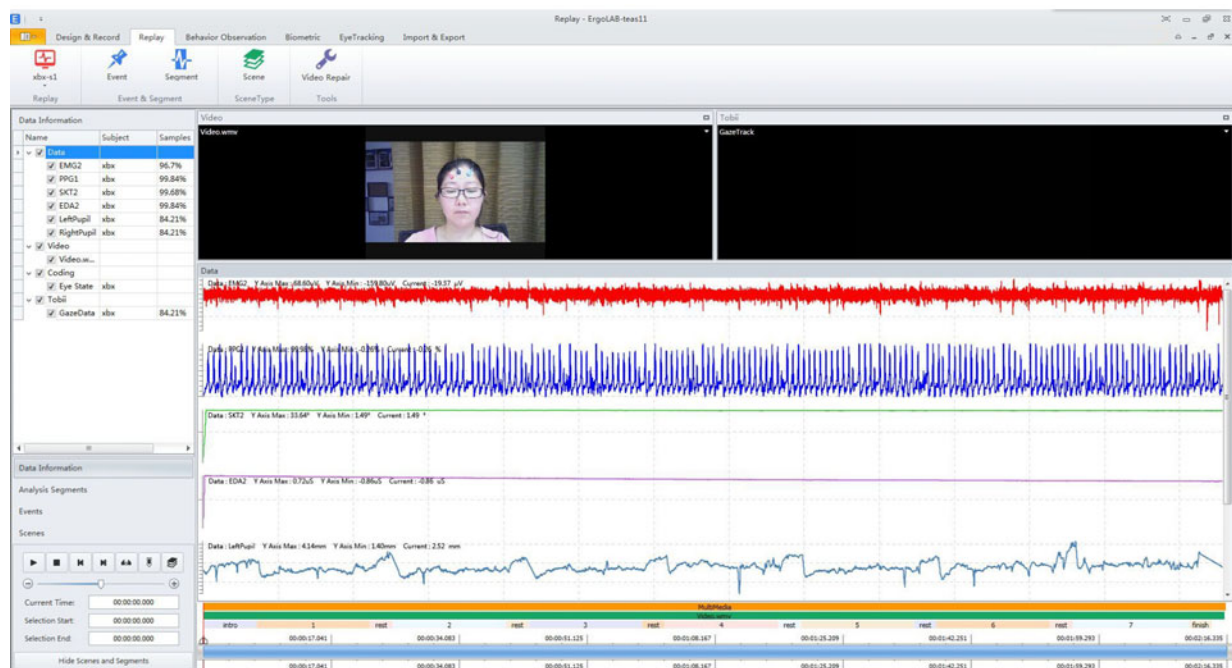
Replay - ErgoLAB-teas11

Design & Record | Replay | Behavior Observation | Biometric | EyeTracking | Import & Export

xbx-s1
Replay

Event | Segment
Event & Segment

Scene
SceneType

Video Repair
Tools

Data Information

| Name | Subject | Samples |
|---|---|---|
| Data | | |
| EMG2 | xbx | 96.7% |
| PPG1 | xbx | 99.84% |
| SKT2 | xbx | 99.68% |
| EDA2 | xbx | 99.84% |
| LeftPupil | xbx | 84.21% |
| RightPupil | xbx | 84.21% |
| Video | | |
| Video.w... | | |
| Coding | | |
| Eye State | xbx | |
| Tobii | | |
| GazeData | xbx | 84.21% |

Data Information
Analysis Segments
Events
Scenes

Current Time: 00:00:00.000
Selection Start: 00:00:00.000
Selection End: 00:00:00.000

Hide Scenes and Segments

Video
Video.wmv

Tobii
GazeTrack

Data

Data : EMG2 Y Axis Max : 68.60uV Y Axis Min : -159.80uV Current : -19.57 μV

Data : PPG1 Y Axis Max : 99.99% Y Axis Min : -0.20% Current : -0.05 %

Data : SKT2 Y Axis Max : 33.64° Y Axis Min : 1.49° Current : 1.49 °

Data : EDA2 Y Axis Max : 0.72uS Y Axis Min : -0.86uS Current : -0.86 uS

Data : LeftPupil Y Axis Max : 4.14mm Y Axis Min : 1.40mm Current : 2.52 mm

MultiMedia
Video.wmv

intro | 1 | rest | 2 | rest | 3 | rest | 4 | rest | 5 | rest | 6 | rest | 7 | finish

00:00:17.041 | 00:00:34.083 | 00:00:51.125 | 00:01:08.167 | 00:01:25.209 | 00:01:42.251 | 00:01:59.293 | 00:02:16.335

00:00:17.041 | 00:00:34.083 | 00:00:51.125 | 00:01:08.167 | 00:01:25.209 | 00:01:42.251 | 00:01:59.293 | 00:02:16.335